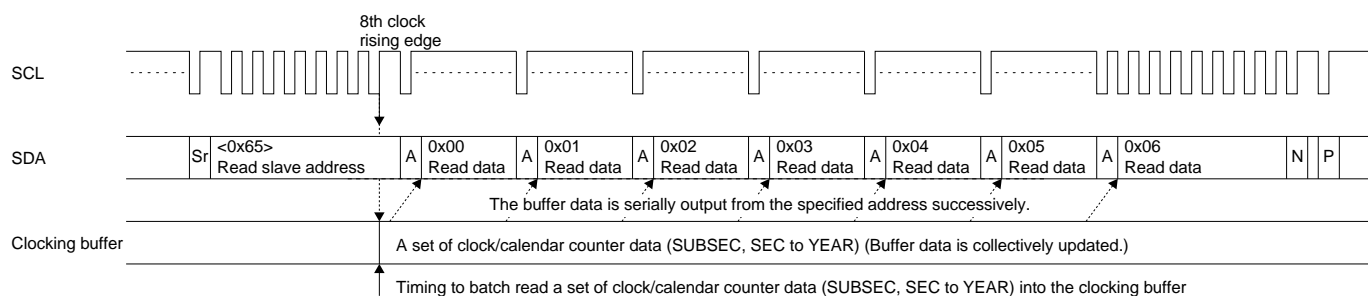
8th clock rising edge

SCL

SDA

| Sr | <0x65> Read slave address | A | 0x00 Read data | A | 0x01 Read data | A | 0x02 Read data | A | 0x03 Read data | A | 0x04 Read data | A | 0x05 Read data | A | 0x06 Read data | N | P |
|---|---|---|---|---|---|---|---|---|---|---|---|---|---|---|---|---|---|

The buffer data is serially output from the specified address successively.

Clocking buffer

A set of clock/calendar counter data (SUBSEC, SEC to YEAR) (Buffer data is collectively updated.)

Timing to batch read a set of clock/calendar counter data (SUBSEC, SEC to YEAR) into the clocking buffer